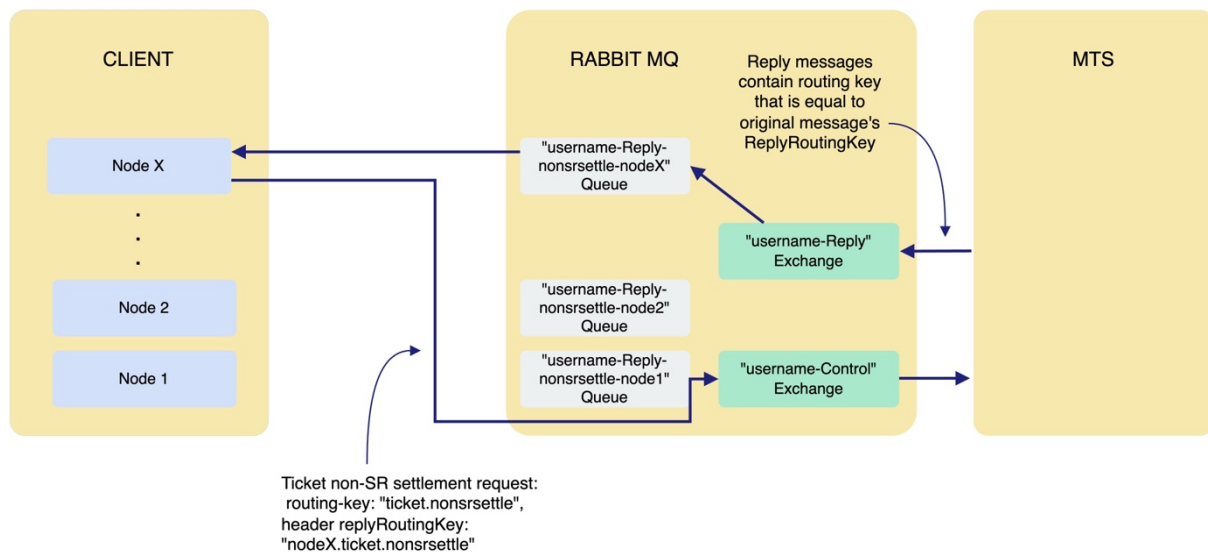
CLIENT

Node X

.
.
.

Node 2

Node 1

RABBIT MQ

Reply messages contain routing key that is equal to original message's ReplyRoutingKey

"username-Reply-nonsrsettle-nodeX" Queue

"username-Reply" Exchange

"username-Reply-nonsrsettle-node2" Queue

"username-Reply-nonsrsettle-node1" Queue

"username-Control" Exchange

MTS

Ticket non-SR settlement request: routing-key: "ticket.nonsrsettle", header replyRoutingKey: "nodeX.ticket.nonsrsettle"